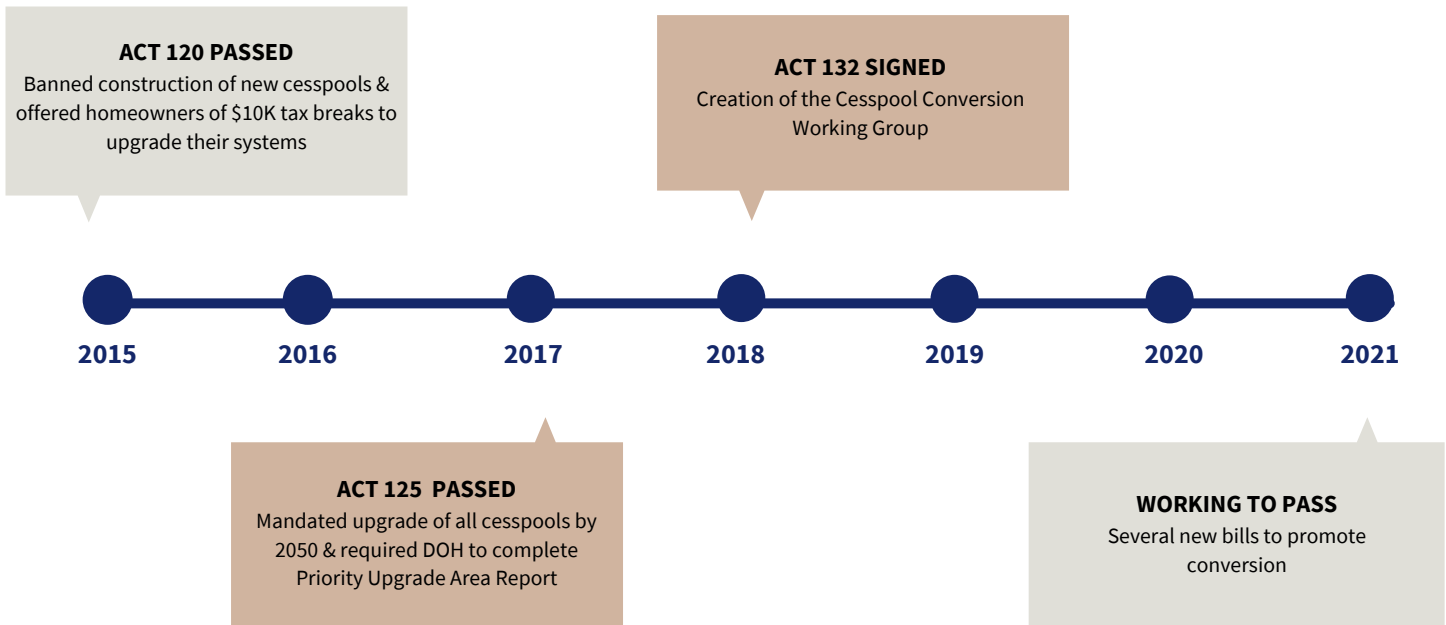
ACT 120 PASSED
Banned construction of new cesspools & offered homeowners of $10K tax breaks to upgrade their systems

ACT 132 SIGNED
Creation of the Cesspool Conversion Working Group

2015

2016

2017

2018

2019

2020

2021

ACT 125 PASSED
Mandated upgrade of all cesspools by 2050 & required DOH to complete Priority Upgrade Area Report

WORKING TO PASS
Several new bills to promote conversion